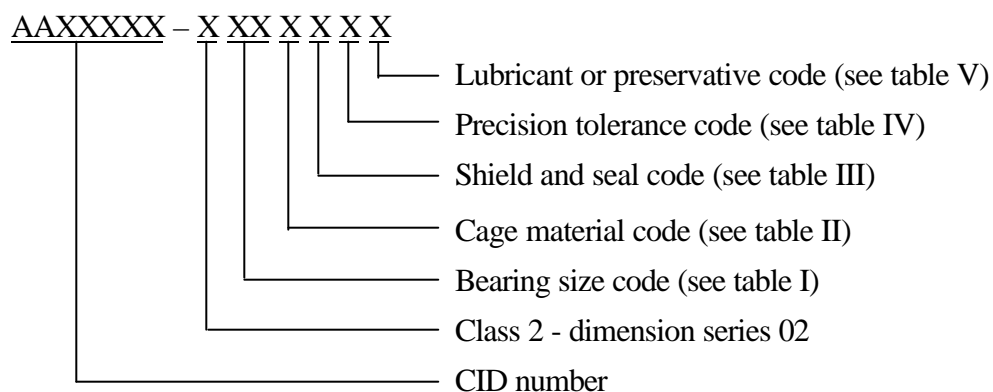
AAXXXXX – X XX X X X X

Lubricant or preservative code (see table V)

Precision tolerance code (see table IV)

Shield and seal code (see table III)

Cage material code (see table II)

Bearing size code (see table I)

Class 2 - dimension series 02

CID number